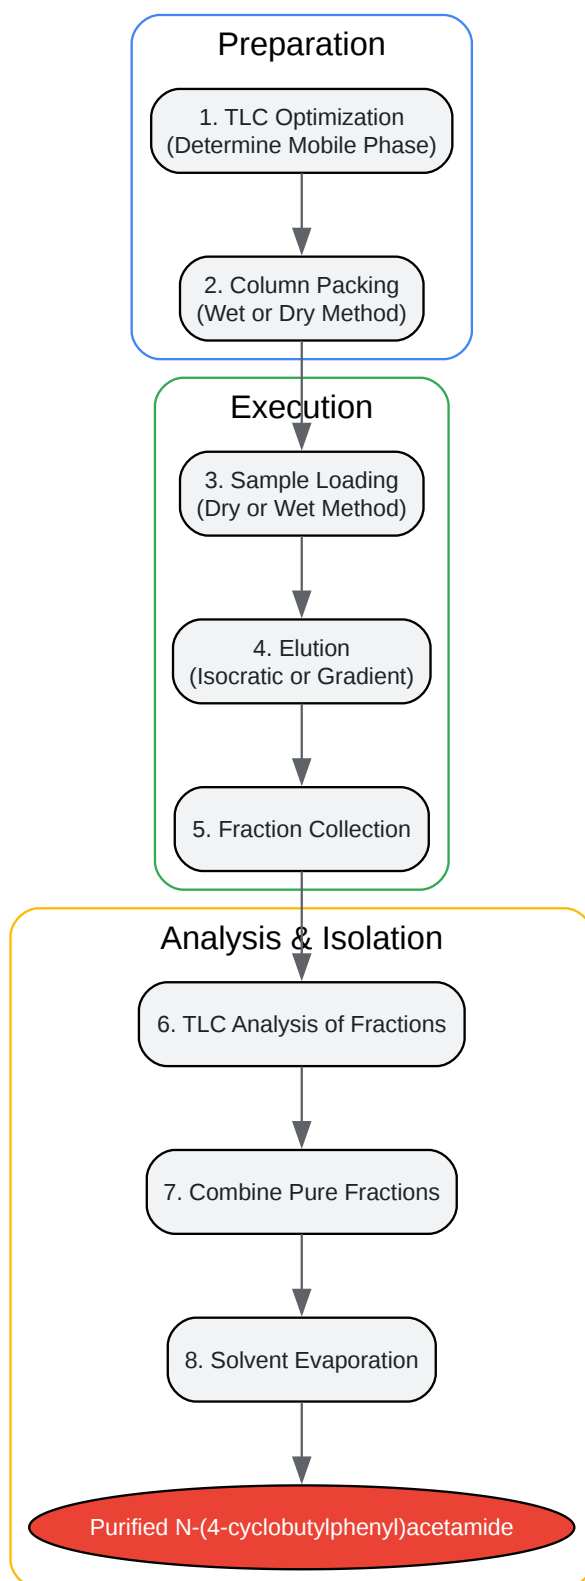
Preparation

1. TLC Optimization
(Determine Mobile Phase)

2. Column Packing
(Wet or Dry Method)

Execution

3. Sample Loading
(Dry or Wet Method)

4. Elution
(Isocratic or Gradient)

5. Fraction Collection

Analysis & Isolation

6. TLC Analysis of Fractions

7. Combine Pure Fractions

8. Solvent Evaporation

Purified N-(4-cyclobutylphenyl)acetamide